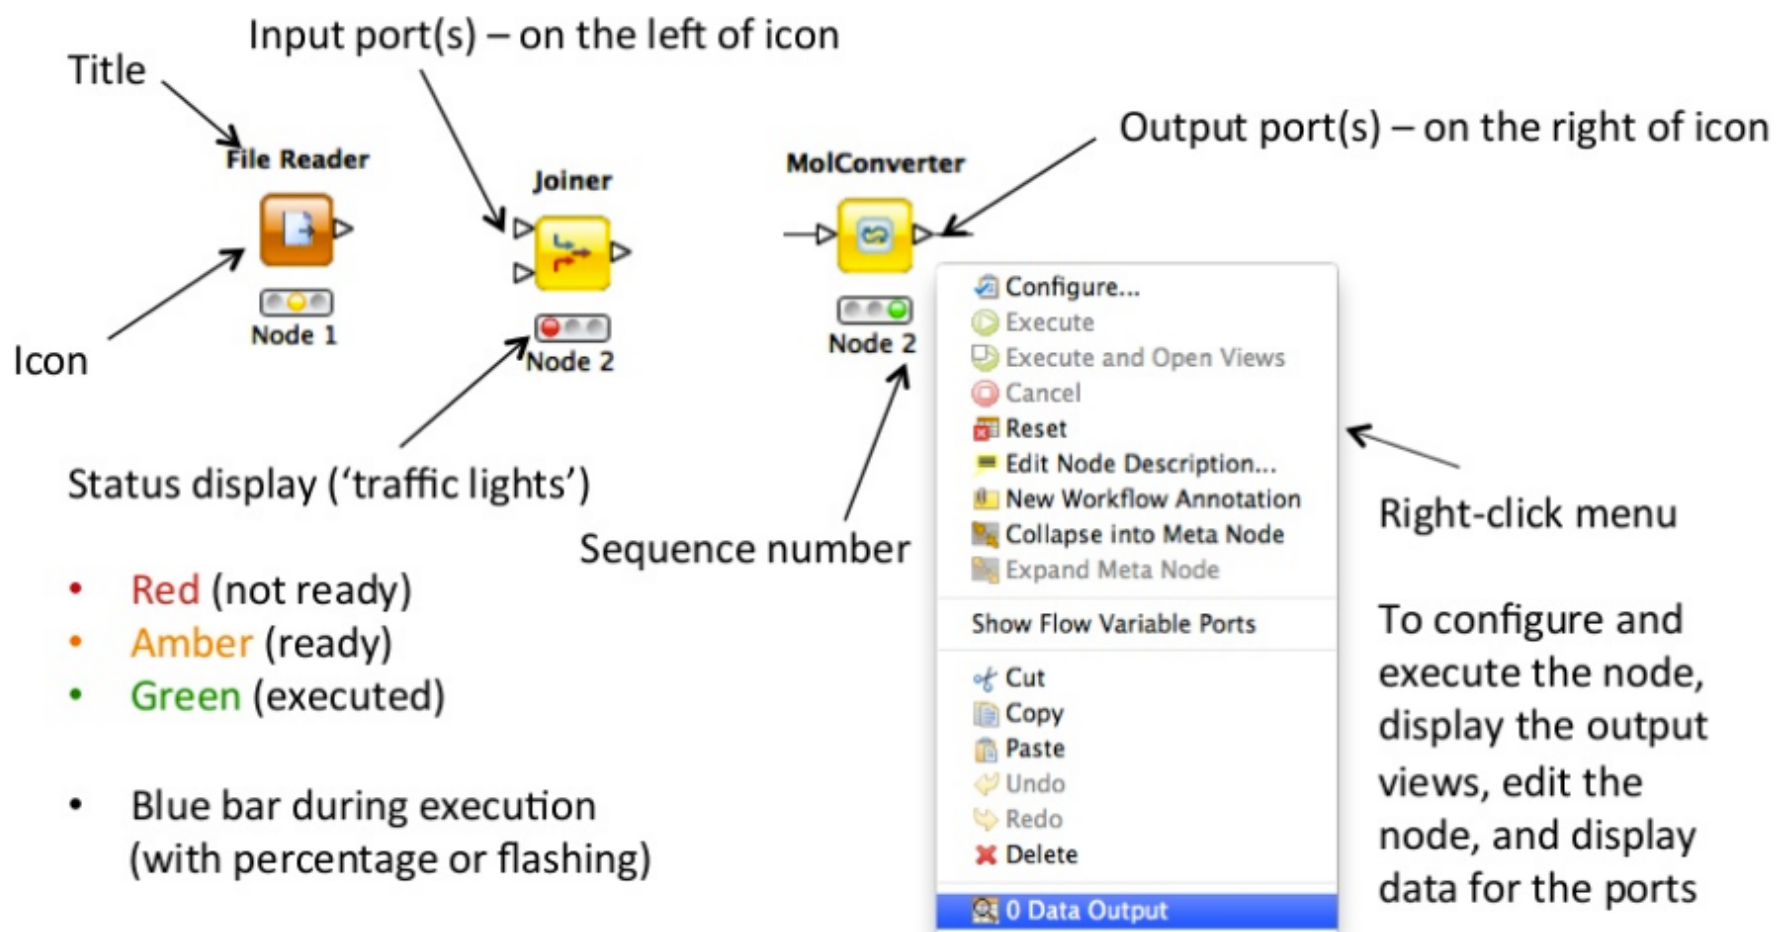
Input port(s) – on the left of icon

Title

File Reader

Joiner

MolConverter

Output port(s) – on the right of icon

Node 1

Icon

Node 2

Node 2

Configure...
Execute
Execute and Open Views
Cancel
Reset
Edit Node Description...
New Workflow Annotation
Collapse into Meta Node
Expand Meta Node
Show Flow Variable Ports
Cut
Copy
Paste
Undo
Redo
Delete
0 Data Output

Status display ('traffic lights')

Sequence number

Right-click menu

• Red (not ready)
• Amber (ready)
• Green (executed)

• Blue bar during execution (with percentage or flashing)

To configure and execute the node, display the output views, edit the node, and display data for the ports